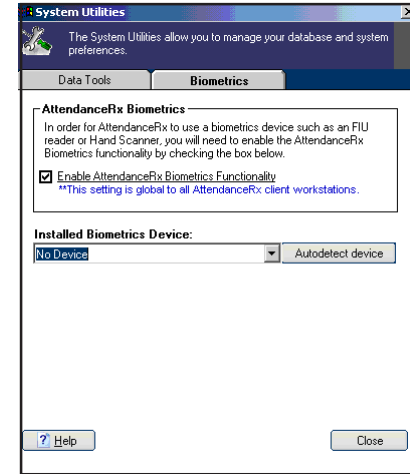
System Utilities

The System Utilities allow you to manage your database and system preferences.

Data Tools

Biometrics

AttendanceRx Biometrics

In order for AttendanceRx to use a biometrics device such as an FIU reader or Hand Scanner, you will need to enable the AttendanceRx Biometrics functionality by checking the box below.

Enable AttendanceRx Biometrics Functionality
**This setting is global to all AttendanceRx client workstations.

Installed Biometrics Device:

No Device

Autodetect device

Help

Close